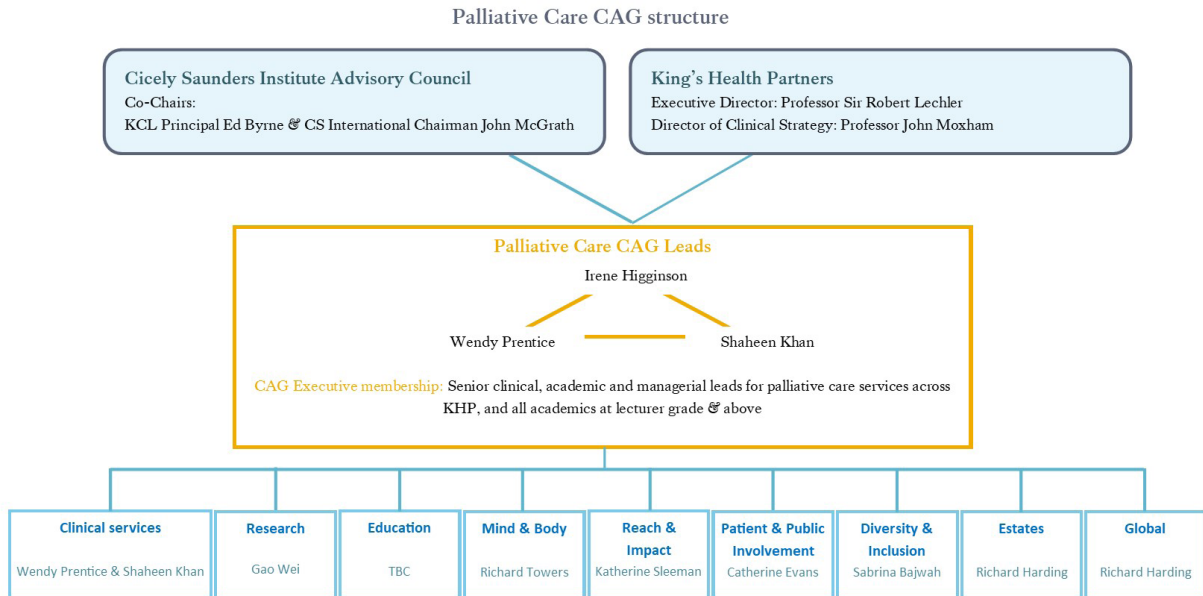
Palliative Care CAG structure

Cicely Saunders Institute Advisory Council
Co-Chairs:
KCL Principal Ed Byrne & CS International Chairman John McGrath

King's Health Partners
Executive Director: Professor Sir Robert Lechler
Director of Clinical Strategy: Professor John Moxham

Palliative Care CAG Leads
Irene Higginson
Wendy Prentice
Shaheen Khan

CAG Executive membership: Senior clinical, academic and managerial leads for palliative care services across KHP, and all academics at lecturer grade & above

Clinical services
Wendy Prentice & Shaheen Khan

Research
Gao Wei

Education
TBC

Mind & Body
Richard Towers

Reach & Impact
Katherine Sleeman

Patient & Public Involvement
Catherine Evans

Diversity & Inclusion
Sabrina Bajwah

Estates
Richard Harding

Global
Richard Harding